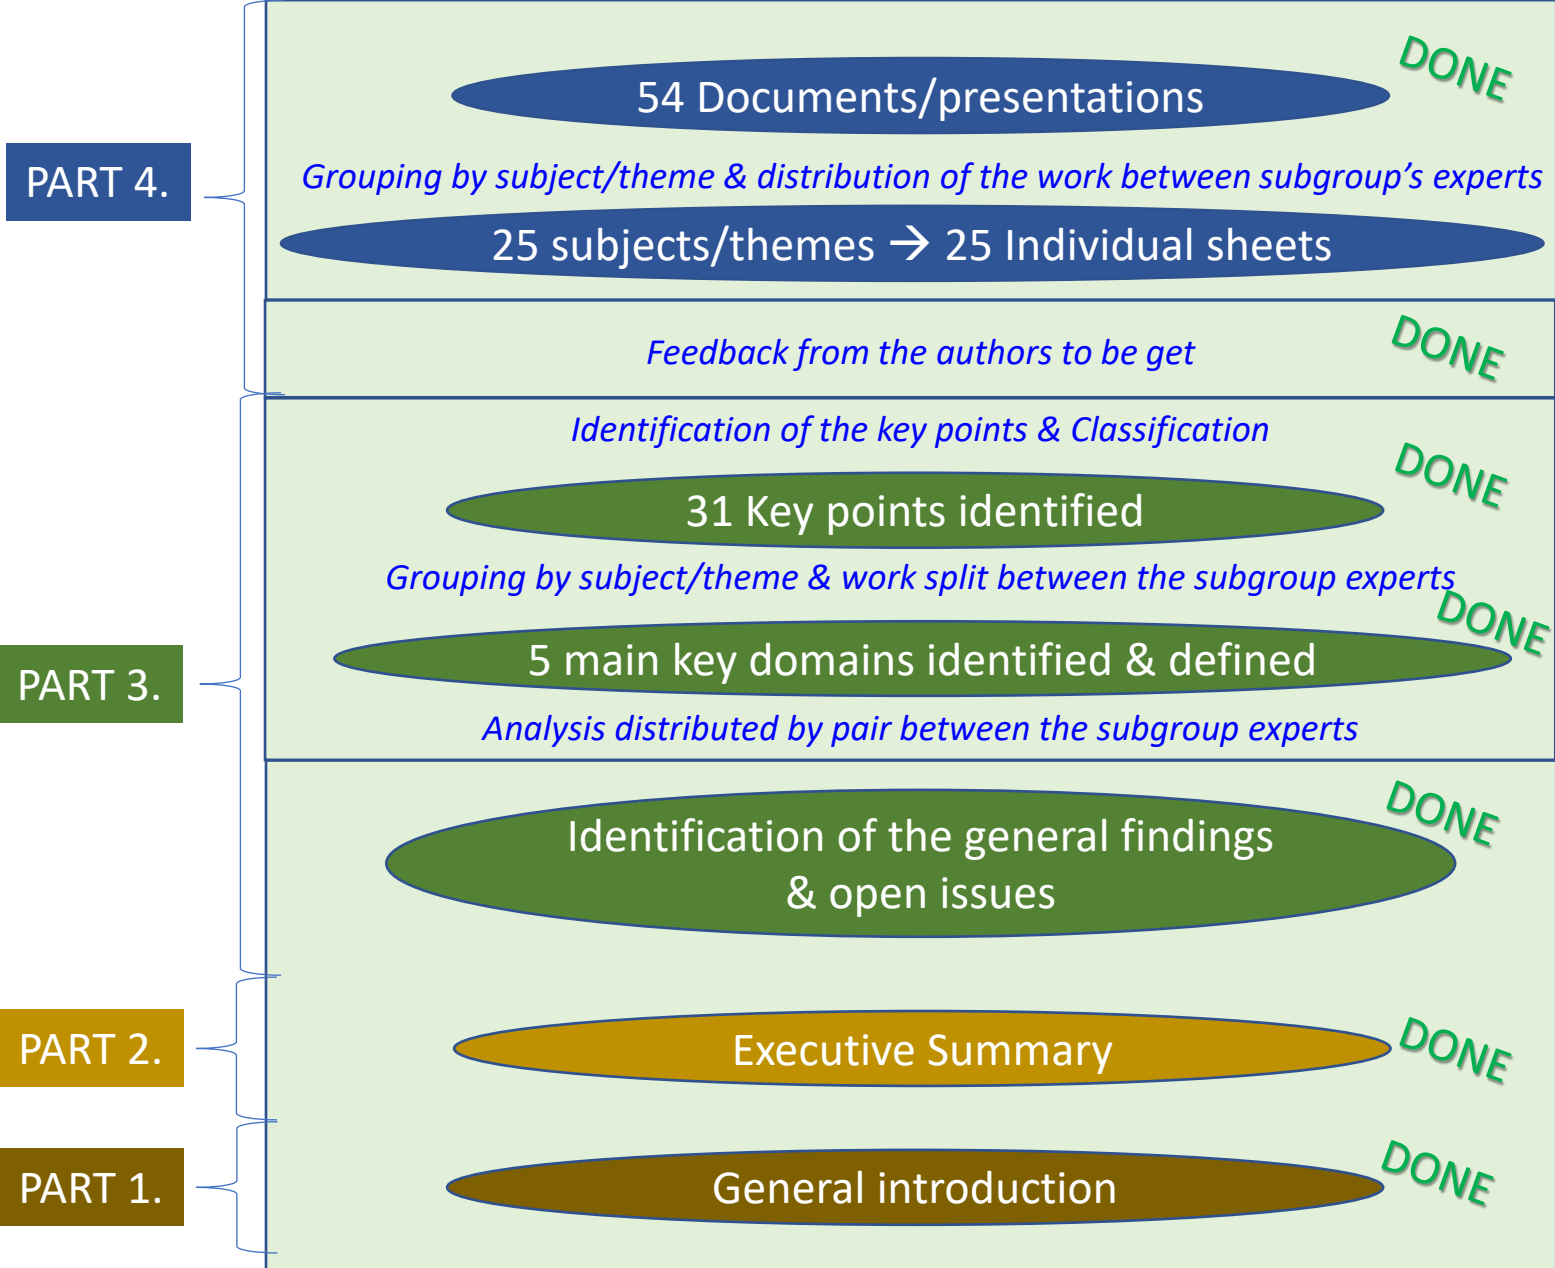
PART 4.

54 Documents/presentations

DONE

Grouping by subject/theme & distribution of the work between subgroup's experts

25 subjects/themes → 25 Individual sheets

Feedback from the authors to be get

DONE

PART 3.

Identification of the key points & Classification

DONE

31 Key points identified

Grouping by subject/theme & work split between the subgroup experts

DONE

5 main key domains identified & defined

Analysis distributed by pair between the subgroup experts

DONE

Identification of the general findings & open issues

PART 2.

Executive Summary

DONE

PART 1.

General introduction

DONE